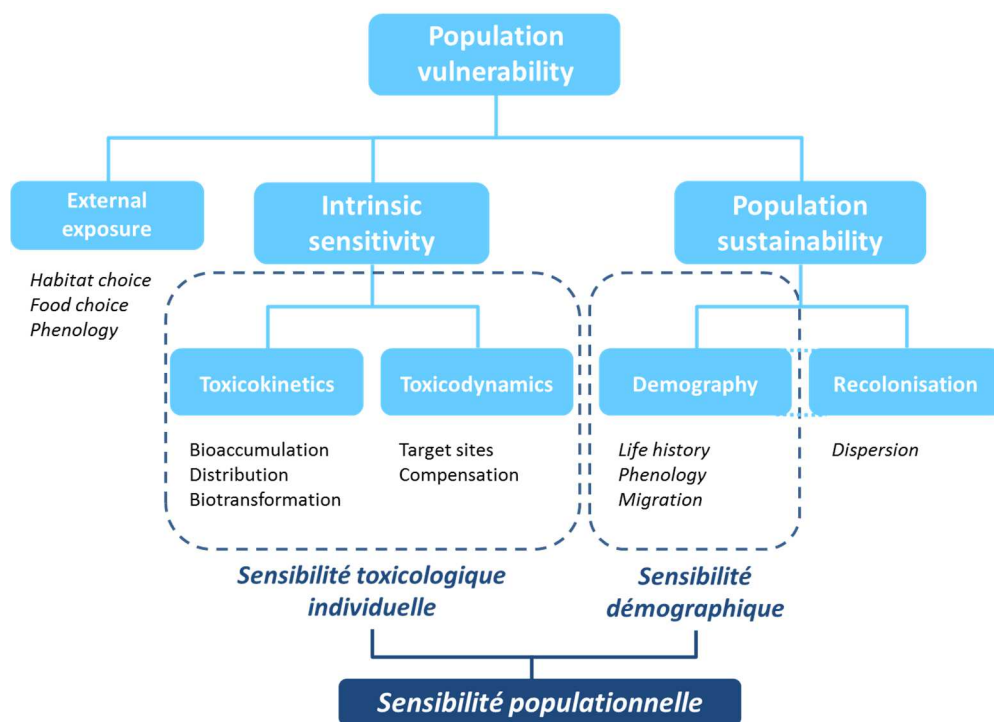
Population vulnerability

External exposure

Habitat choice
Food choice
Phenology

Intrinsic sensitivity

Population sustainability

Toxicokinetics

Bioaccumulation
Distribution
Biotransformation

Toxicodynamics

Target sites
Compensation

Demography

Life history
Phenology
Migration

Recolonisation

Dispersion

Sensibilité toxicologique individuelle

Sensibilité démographique

Sensibilité populationnelle